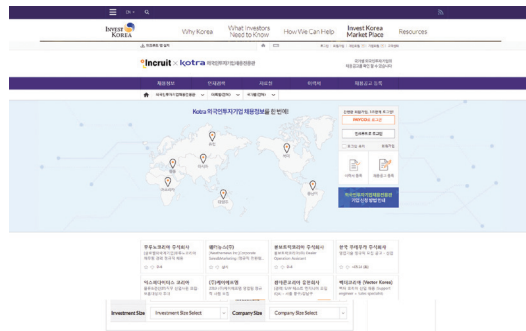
EN

INVEST KOREA

Why Korea

What Investors Need to Know

How We Can Help

Invest Korea Market Place

Resources

Incruit × kotra 외국인투자기업채용정보

채용정보

Kotra 외국인투자기업 채용정보를 한 번에!

Investment Size

Investment Size Select

Company Size

Company Size Select